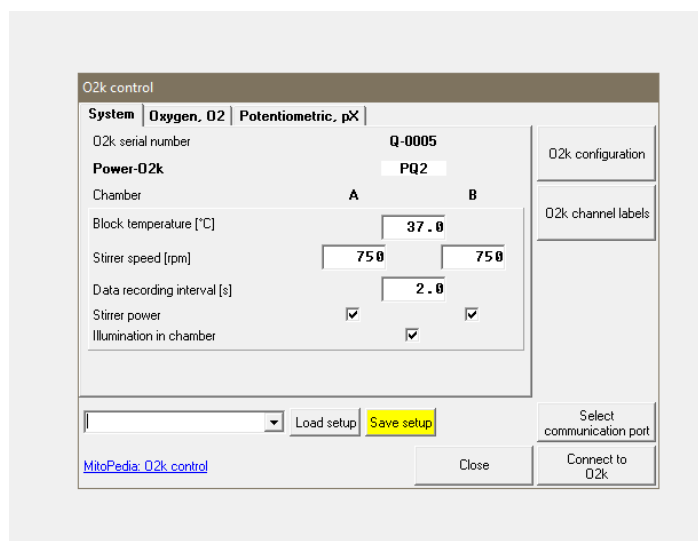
O2k control

System | Oxygen, O2 | Potentiometric, pX

O2k serial number Q-0005

Power-O2k PQ2

Chamber A B

Block temperature [°C] 37.0

Stirrer speed [rpm] 750 750

Data recording interval [s] 2.0

Stirrer power ☑ ☑

Illumination in chamber ☑

O2k configuration

O2k channel labels

Load setup

Save setup

Select communication port

MitoPedia: O2k control

Close

Connect to O2k